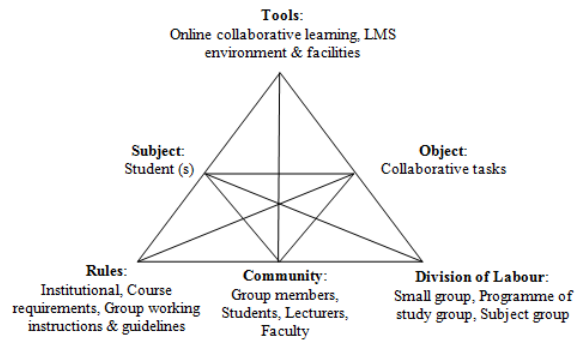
Tools:
Online collaborative learning, LMS environment & facilities

Subject:
Student (s)

Object:
Collaborative tasks

Rules:
Institutional, Course requirements, Group working instructions & guidelines

Community:
Group members, Students, Lecturers, Faculty

Division of Labour:
Small group, Programme of study group, Subject group